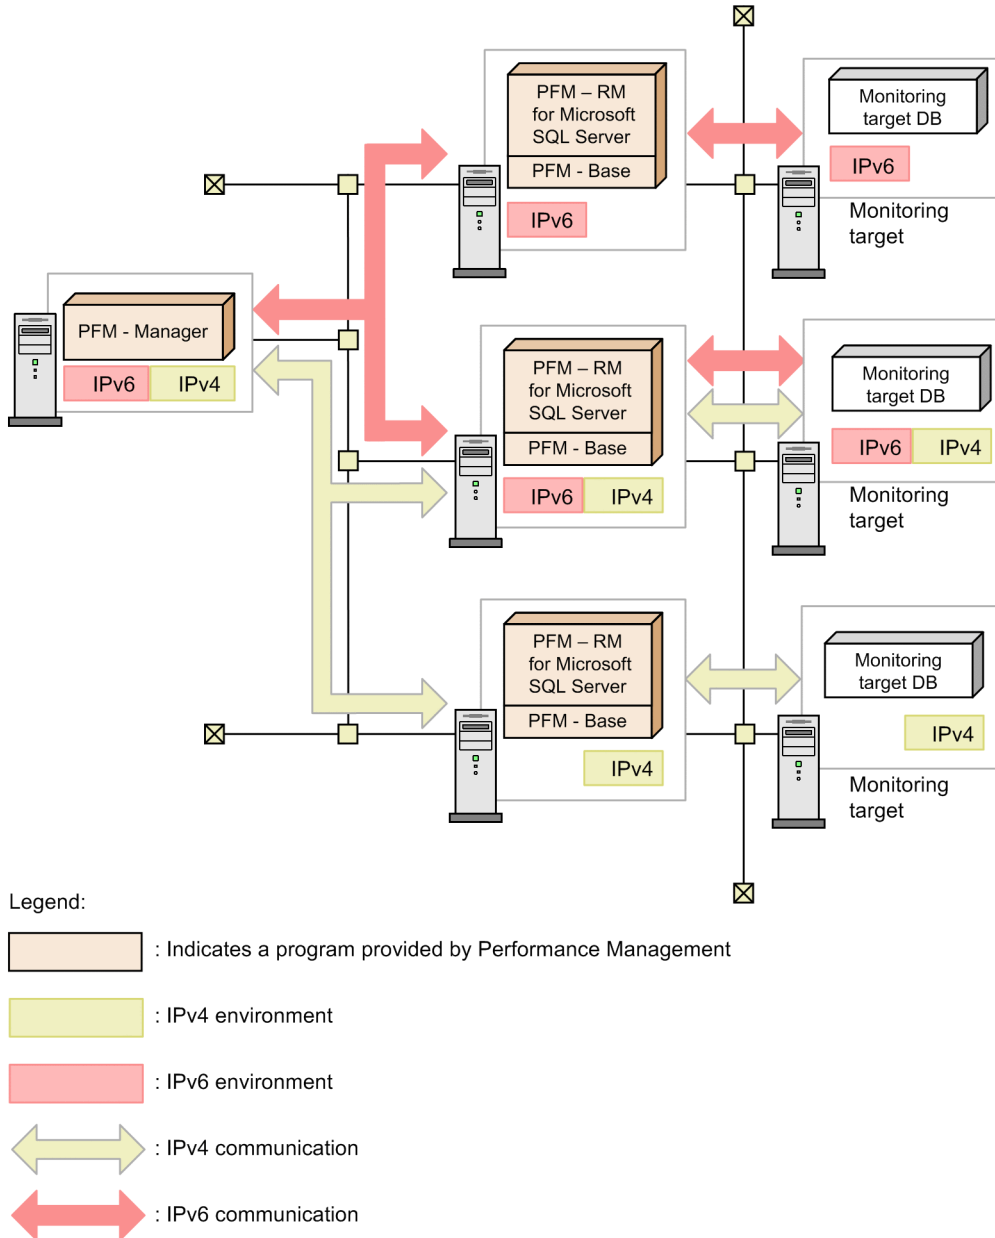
PFM – RM for Microsoft SQL Server
PFM - Base
IPv6

Monitoring target DB
IPv6
Monitoring target

PFM - Manager
IPv6 IPv4

PFM – RM for Microsoft SQL Server
PFM - Base
IPv6 IPv4

Monitoring target DB
IPv6 IPv4
Monitoring target

PFM – RM for Microsoft SQL Server
PFM - Base
IPv4

Monitoring target DB
IPv4
Monitoring target

Legend:
: Indicates a program provided by Performance Management
: IPv4 environment
: IPv6 environment
: IPv4 communication
: IPv6 communication